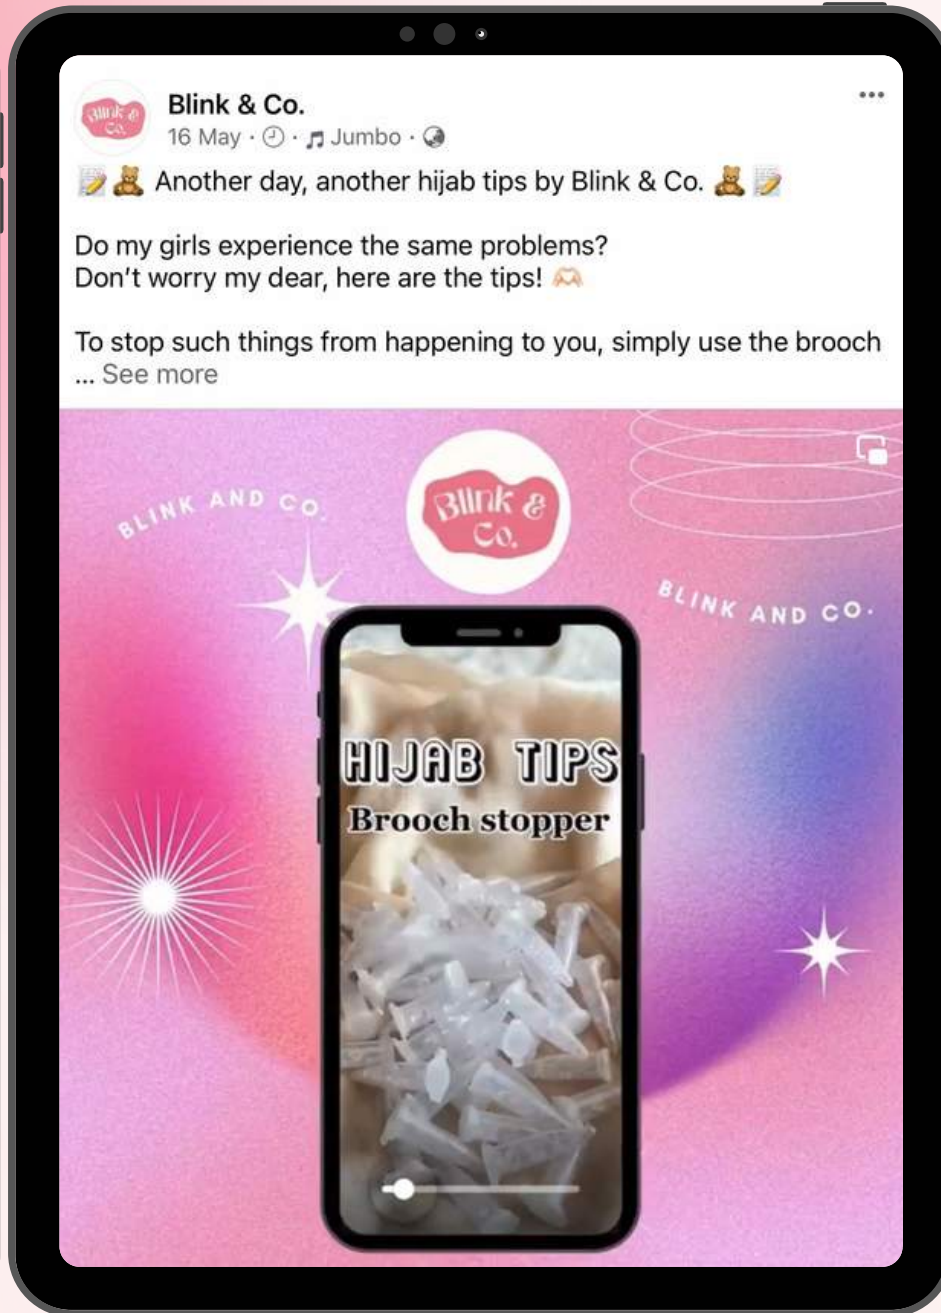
Blink & Co.

Blink & Co.
16 May · · Jumbo ·
📝🧸 Another day, another hijab tips by Blink & Co. 🧸📝

Do my girls experience the same problems?
Don't worry my dear, here are the tips! 🫶

To stop such things from happening to you, simply use the brooch ... See more

BLINK AND CO.

Blink & Co.

BLINK AND CO.

HIJAB TIPS
Brooch stopper